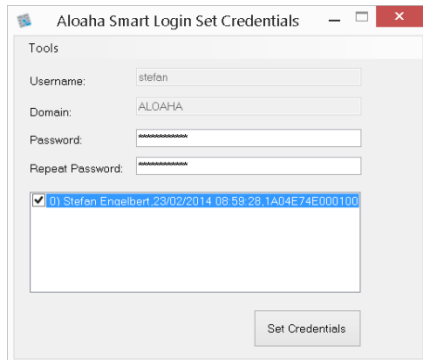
Aloaha Smart Login Set Credentials

Tools

Username: stefan

Domain: ALOAHA

Password: ************

Repeat Password: ************

0) Stefan Engelbert,23/02/2014 08:59:28,1A04E74E000100

Set Credentials